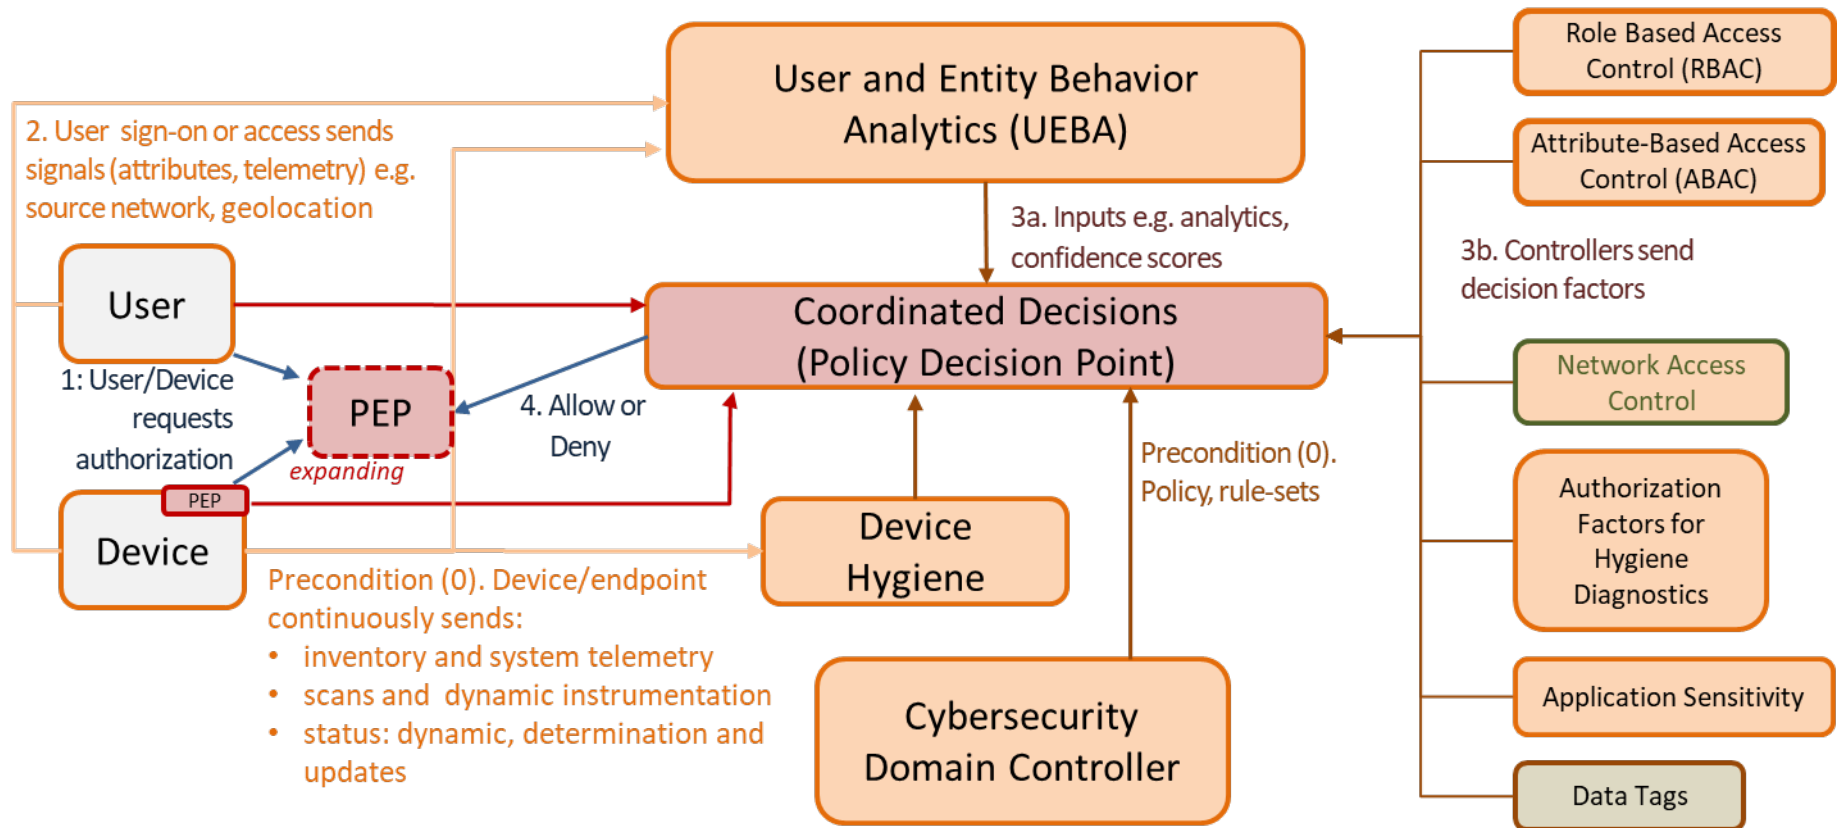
User and Entity Behavior Analytics (UEBA)

Role Based Access Control (RBAC)

Attribute-Based Access Control (ABAC)

2. User sign-on or access sends signals (attributes, telemetry) e.g. source network, geolocation

3a. Inputs e.g. analytics, confidence scores

3b. Controllers send decision factors

User

Coordinated Decisions (Policy Decision Point)

Network Access Control

1: User/Device requests authorization

PEP

expanding

4. Allow or Deny

Precondition (0). Policy, rule-sets

PEP

Device

Device Hygiene

Authorization Factors for Hygiene Diagnostics

Precondition (0). Device/endpoint continuously sends:
• inventory and system telemetry
• scans and dynamic instrumentation
• status: dynamic, determination and updates

Cybersecurity Domain Controller

Application Sensitivity

Data Tags